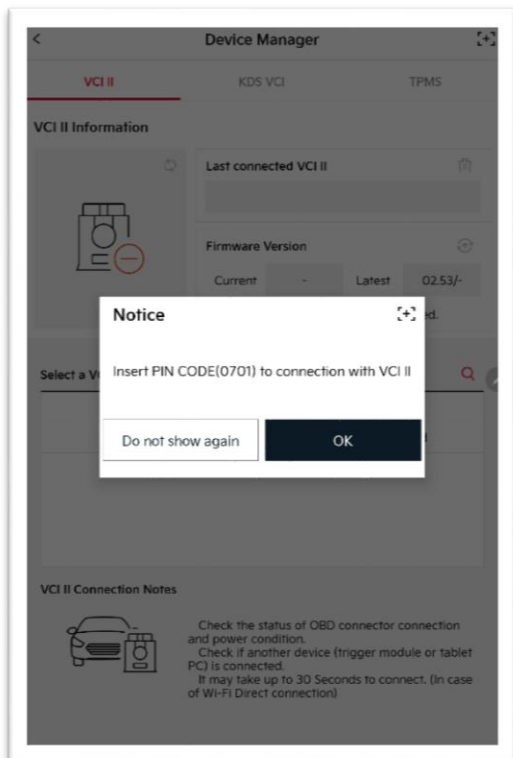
<

Device Manager

VCI II

KDS VCI

TPMS

VCI II Information

Last connected VCI II

Firmware Version

Current

-

Latest

02.53/-

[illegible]ed.

Select a V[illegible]

Notice

Insert PIN CODE(0701) to connection with VCI II

Do not show again

OK

VCI II Connection Notes

Check the status of OBD connector connection and power condition.
Check if another device (trigger module or tablet PC) is connected.
It may take up to 30 Seconds to connect. (In case of Wi-Fi Direct connection)